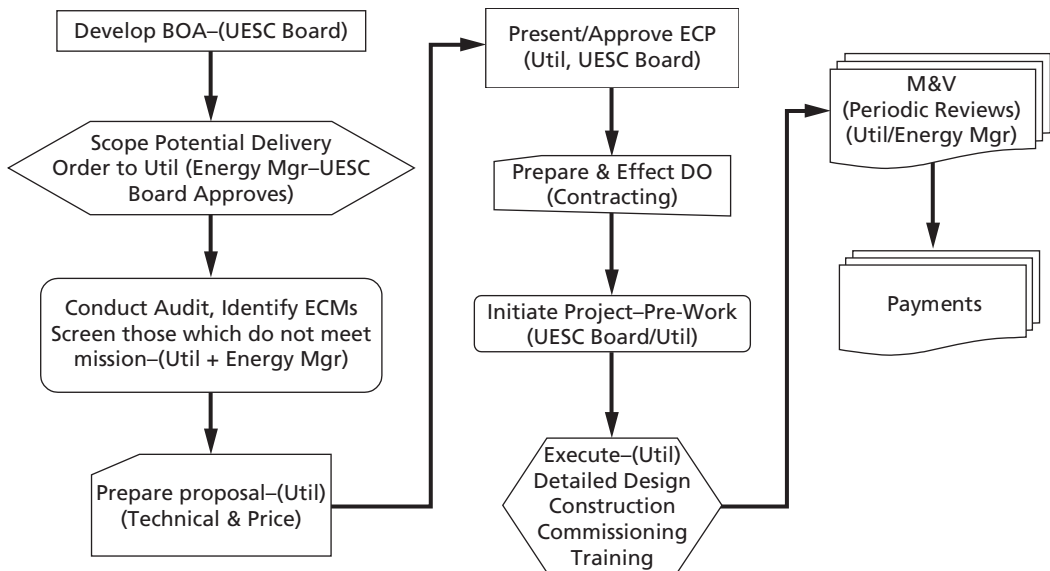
Develop BOA–(UESC Board)

Scope Potential Delivery Order to Util (Energy Mgr–UESC Board Approves)

Conduct Audit, Identify ECMs Screen those which do not meet mission–(Util + Energy Mgr)

Prepare proposal–(Util) (Technical & Price)

Present/Approve ECP (Util, UESC Board)

Prepare & Effect DO (Contracting)

Initiate Project–Pre-Work (UESC Board/Util)

Execute–(Util) Detailed Design Construction Commissioning Training

M&V (Periodic Reviews) (Util/Energy Mgr)

Payments